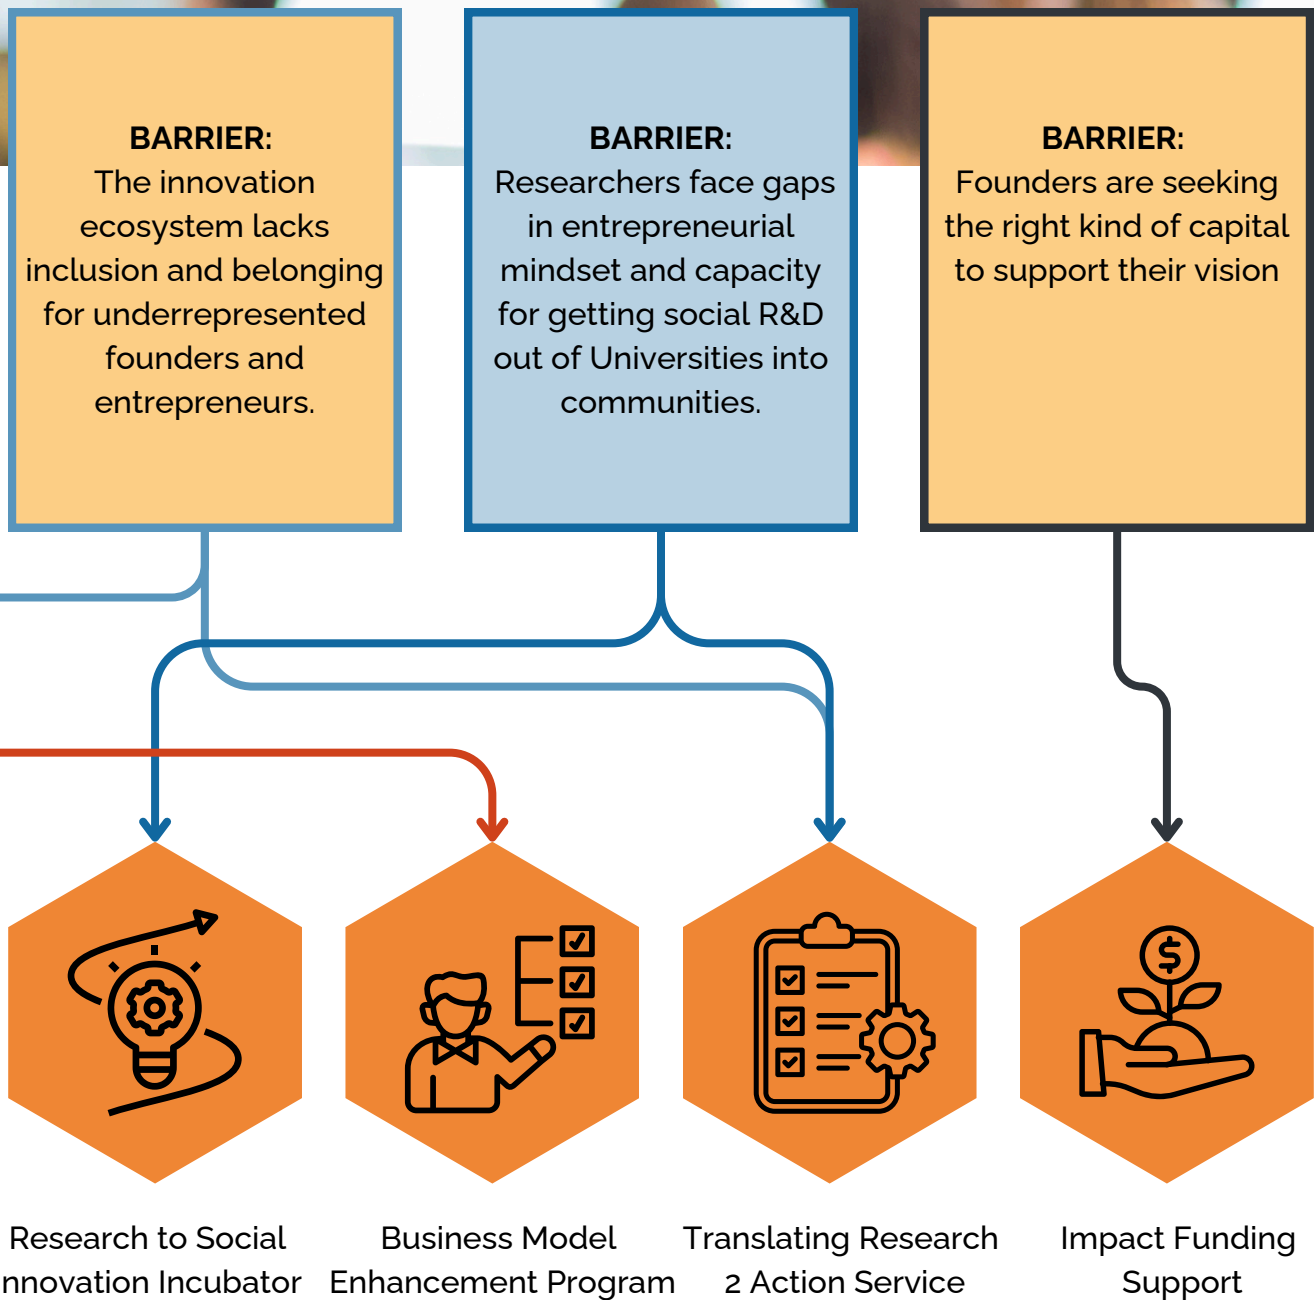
BARRIER:
The innovation ecosystem lacks inclusion and belonging for underrepresented founders and entrepreneurs.

BARRIER:
Researchers face gaps in entrepreneurial mindset and capacity for getting social R&D out of Universities into communities.

BARRIER:
Founders are seeking the right kind of capital to support their vision

Research to Social nnovation Incubator

Business Model Enhancement Program

Translating Research 2 Action Service

Impact Funding Support